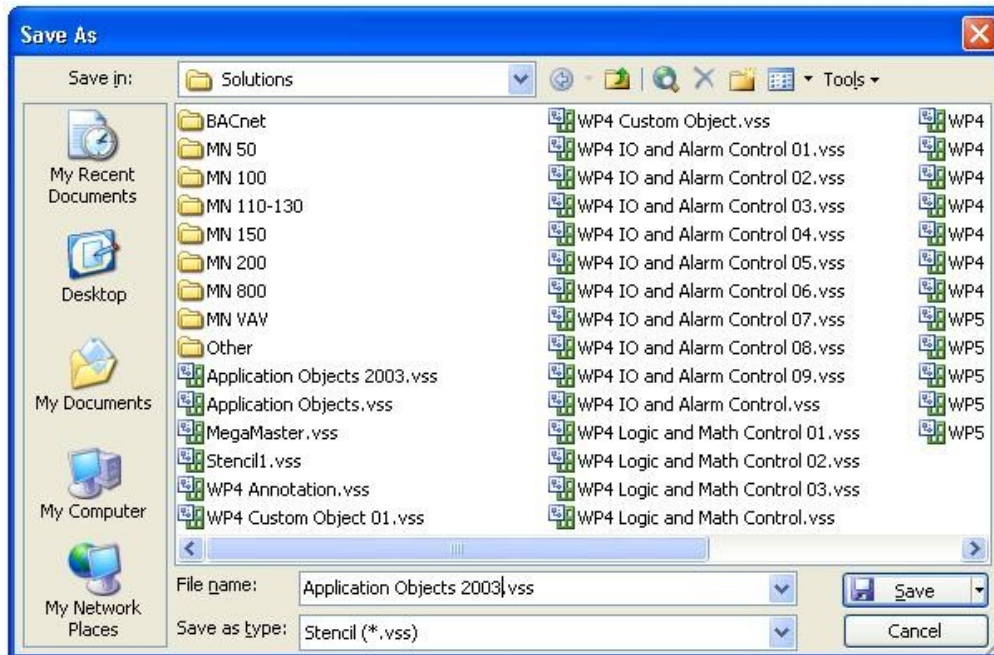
Save As

Save in: Solutions

Tools

My Recent Documents

Desktop

My Documents

My Computer

My Network Places

BACnet
MN 50
MN 100
MN 110-130
MN 150
MN 200
MN 800
MN VAV
Other
Application Objects 2003.vss
Application Objects.vss
MegaMaster.vss
Stencil1.vss
WP4 Annotation.vss
WP4 Custom Object 01.vss

WP4 Custom Object.vss
WP4 IO and Alarm Control 01.vss
WP4 IO and Alarm Control 02.vss
WP4 IO and Alarm Control 03.vss
WP4 IO and Alarm Control 04.vss
WP4 IO and Alarm Control 05.vss
WP4 IO and Alarm Control 06.vss
WP4 IO and Alarm Control 07.vss
WP4 IO and Alarm Control 08.vss
WP4 IO and Alarm Control 09.vss
WP4 IO and Alarm Control.vss
WP4 Logic and Math Control 01.vss
WP4 Logic and Math Control 02.vss
WP4 Logic and Math Control 03.vss
WP4 Logic and Math Control.vss

WP4
WP4
WP4
WP4
WP4
WP4
WP4
WP4
WP5
WP5
WP5
WP5

File name: Application Objects 2003.vss

Save as type: Stencil (*.vss)

Save

Cancel